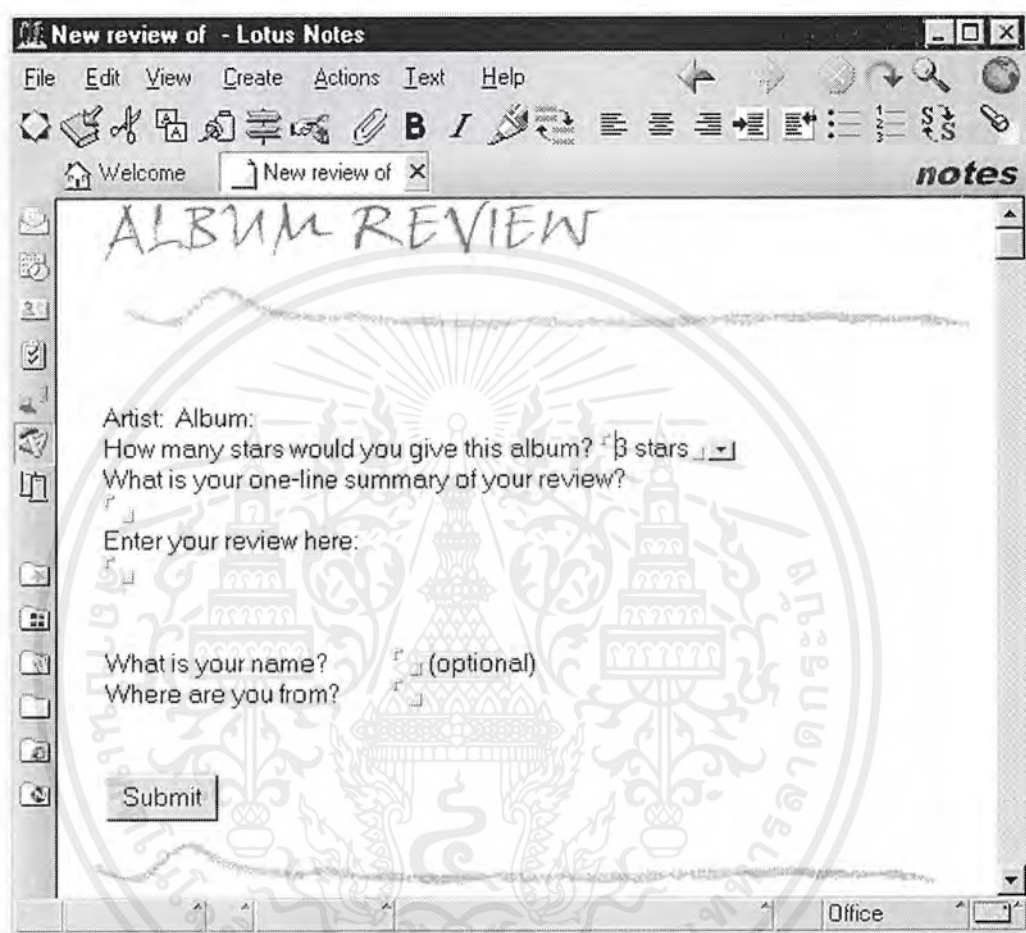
New review of - Lotus Notes

File Edit View Create Actions Text Help

Welcome New review of

notes

ALBUM REVIEW

Artist: Album:
How many stars would you give this album? 3 stars
What is your one-line summary of your review?

Enter your review here:

What is your name? (optional)
Where are you from?

Submit

Office